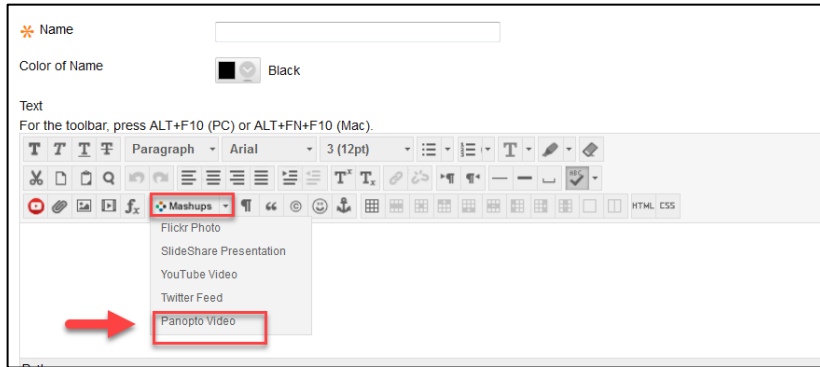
Name

Color of Name

Black

Text

For the toolbar, press ALT+F10 (PC) or ALT+FN+F10 (Mac).

Paragraph

Arial

3 (12pt)

Mashups

HTML CSS

Flickr Photo

SlideShare Presentation

YouTube Video

Twitter Feed

Panopto Video